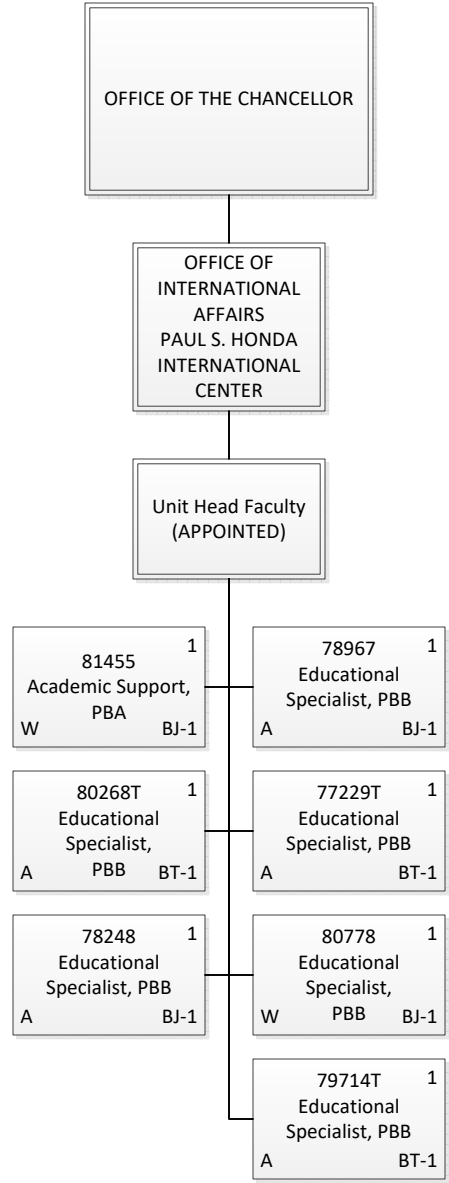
OFFICE OF THE CHANCELLOR

OFFICE OF INTERNATIONAL AFFAIRS PAUL S. HONDA INTERNATIONAL CENTER

Unit Head Faculty (APPOINTED)

1
81455
Academic Support, PBA
W BJ-1

1
78967
Educational Specialist, PBB
A BJ-1

1
80268T
Educational Specialist, PBB
A BT-1

1
77229T
Educational Specialist, PBB
A BT-1

1
78248
Educational Specialist, PBB
A BJ-1

1
80778
Educational Specialist, PBB
W BJ-1

1
79714T
Educational Specialist, PBB
A BT-1